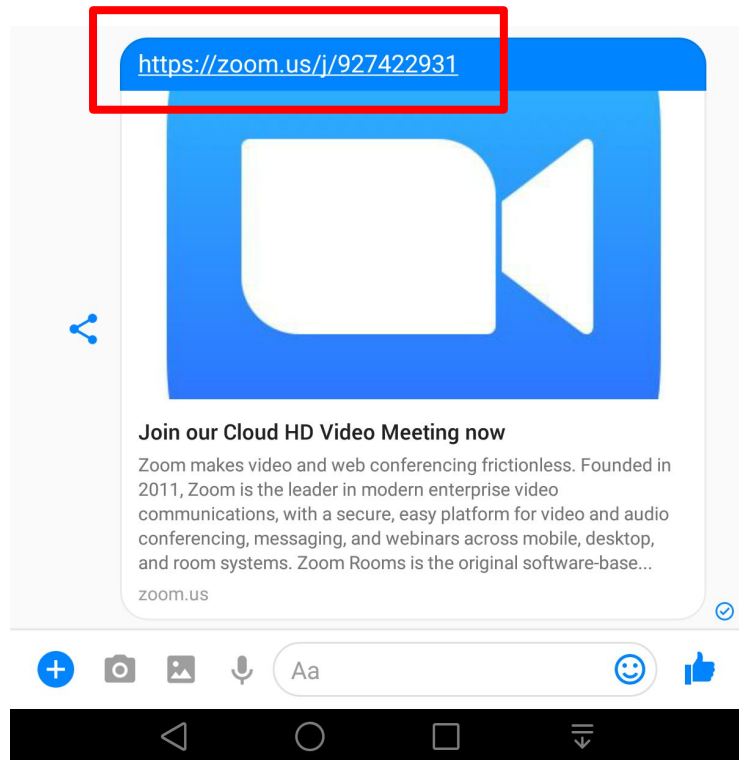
https://zoom.us/j/927422931

Join our Cloud HD Video Meeting now

Zoom makes video and web conferencing frictionless. Founded in 2011, Zoom is the leader in modern enterprise video communications, with a secure, easy platform for video and audio conferencing, messaging, and webinars across mobile, desktop, and room systems. Zoom Rooms is the original software-base...

zoom.us

Aa